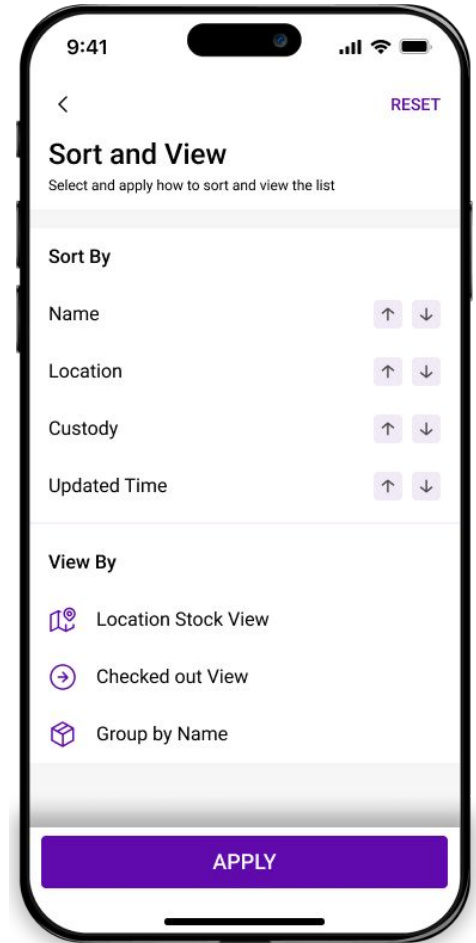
9:41

<

RESET

Sort and View

Select and apply how to sort and view the list

Sort By

Name ↑ ↓

Location ↑ ↓

Custody ↑ ↓

Updated Time ↑ ↓

View By

Location Stock View

Checked out View

Group by Name

APPLY